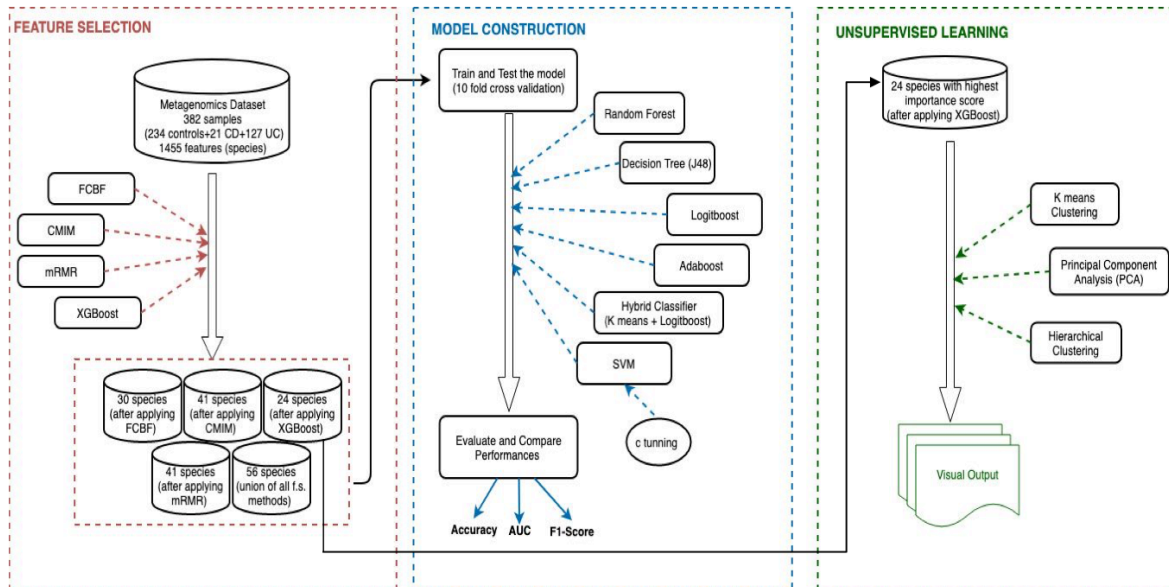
FEATURE SELECTION

Metagenomics Dataset
382 samples
(234 controls+21 CD+127 UC)
1455 features (species)

FCBF

CMIM

mRMR

XGBoost

30 species (after applying FCBF)

41 species (after applying CMIM)

24 species (after applying XGBoost)

41 species (after applying mRMR)

56 species (union of all f.s. methods)

MODEL CONSTRUCTION

Train and Test the model (10 fold cross validation)

Random Forest

Decision Tree (J48)

Logitboost

Adaboost

Hybrid Classifier (K means + Logitboost)

SVM

c tunning

Evaluate and Compare Performances

Accuracy

AUC

F1-Score

UNSUPERVISED LEARNING

24 species with highest importance score (after applying XGBoost)

K means Clustering

Principal Component Analysis (PCA)

Hierarchical Clustering

Visual Output